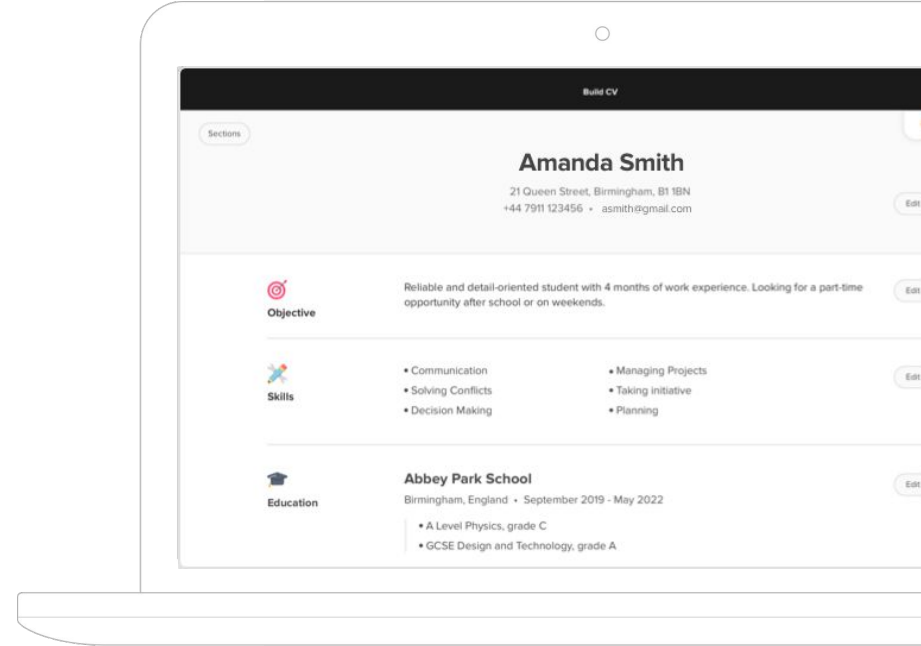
Build CV

Sections

Amanda Smith

21 Queen Street, Birmingham, B1 1BN
+44 7911 123456 • asmith@gmail.com

Edit

Objective

Reliable and detail-oriented student with 4 months of work experience. Looking for a part-time opportunity after school or on weekends.

Edit

Skills

• Communication
• Solving Conflicts
• Decision Making

• Managing Projects
• Taking initiative
• Planning

Edit

Education

Abbey Park School

Birmingham, England • September 2019 - May 2022

• A Level Physics, grade C
• GCSE Design and Technology, grade A

Edit